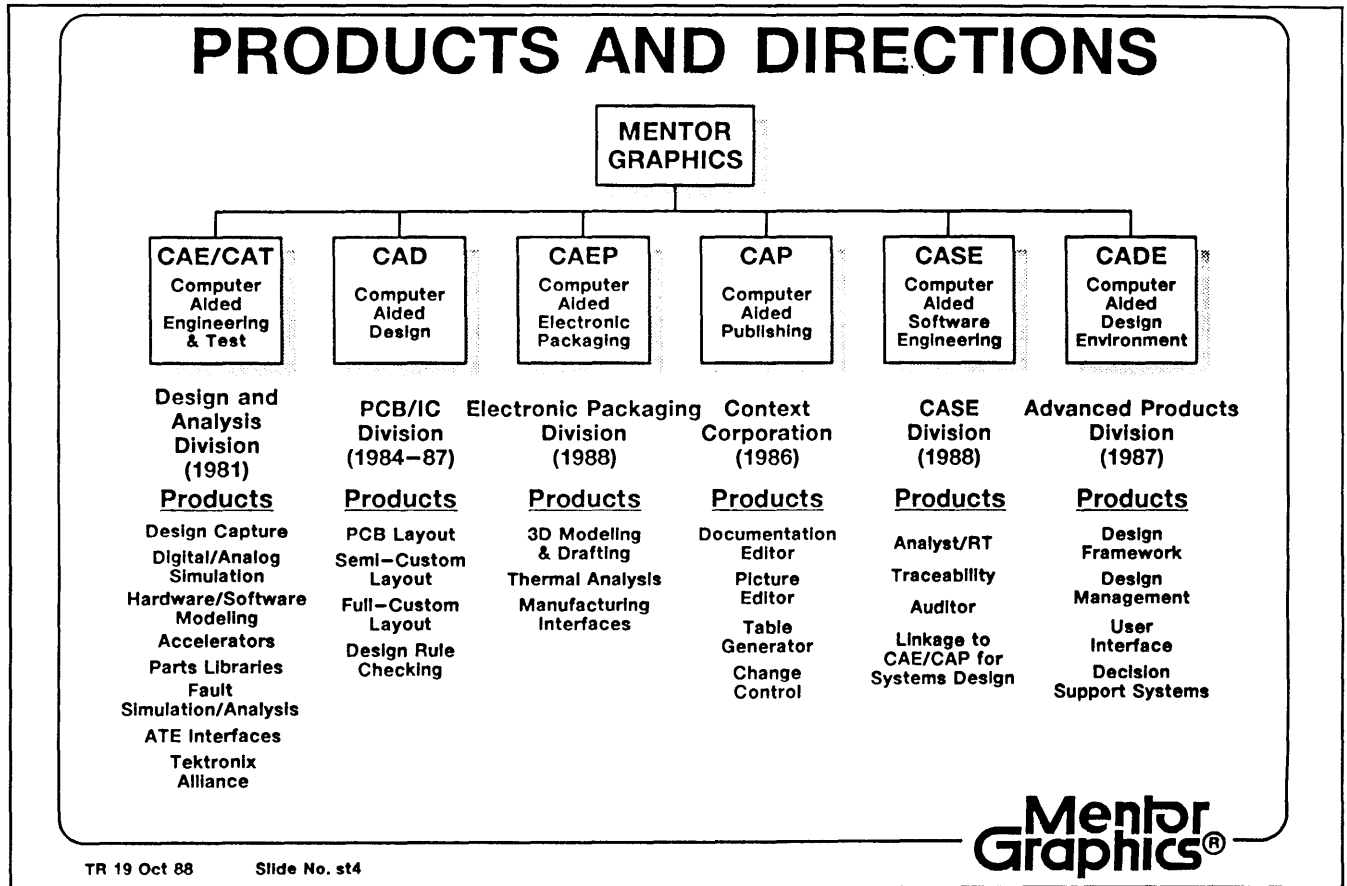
PRODUCTS AND DIRECTIONS

MENTOR GRAPHICS

CAE/CAT
Computer Aided Engineering & Test

Design and Analysis Division (1981)

Products
Design Capture
Digital/Analog Simulation
Hardware/Software Modeling
Accelerators
Parts Libraries
Fault Simulation/Analysis
ATE Interfaces
Tektronix Alliance

CAD
Computer Aided Design

PCB/IC Division (1984–87)

Products
PCB Layout
Semi–Custom Layout
Full–Custom Layout
Design Rule Checking

CAEP
Computer Aided Electronic Packaging

Electronic Packaging Division (1988)

Products
3D Modeling & Drafting
Thermal Analysis
Manufacturing Interfaces

CAP
Computer Aided Publishing

Context Corporation (1986)

Products
Documentation Editor
Picture Editor
Table Generator
Change Control

CASE
Computer Aided Software Engineering

CASE Division (1988)

Products
Analyst/RT
Traceability
Auditor
Linkage to CAE/CAP for Systems Design

CADE
Computer Aided Design Environment

Advanced Products Division (1987)

Products
Design Framework
Design Management
User Interface
Decision Support Systems

Mentor Graphics®

TR 19 Oct 88 Slide No. st4